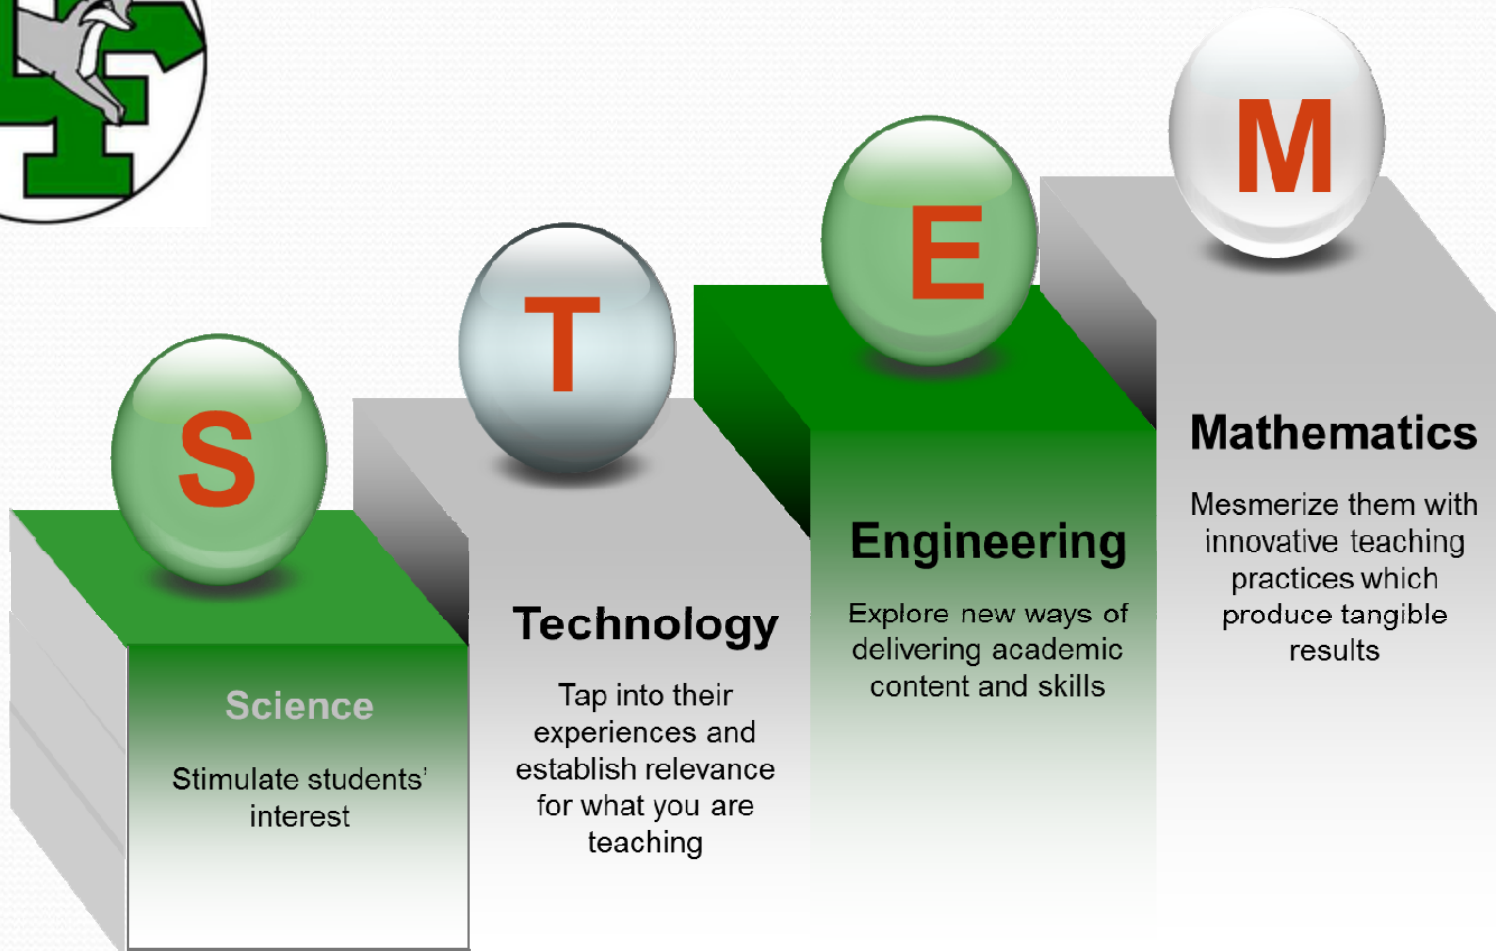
S

Science

Stimulate students' interest

T

Technology

Tap into their experiences and establish relevance for what you are teaching

E

Engineering

Explore new ways of delivering academic content and skills

M

Mathematics

Mesmerize them with innovative teaching practices which produce tangible results